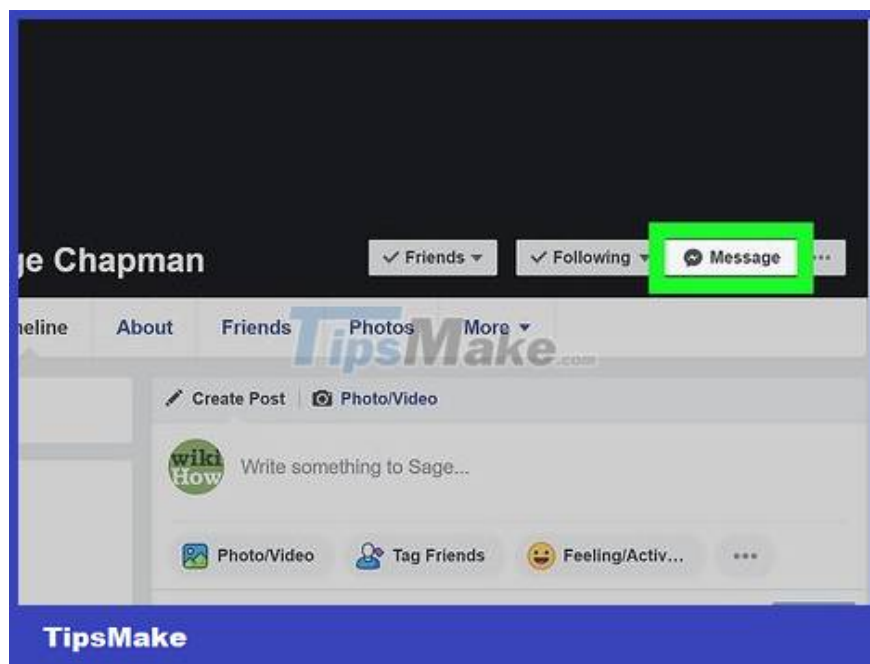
ge Chapman

✓ Friends ▾ ✓ Following ▾ Message ···

neline About Friends Photos More ▾

TipsMake.com

Create Post Photo/Video

wiki How

Write something to Sage...

Photo/Video Tag Friends Feeling/Activ... ···

TipsMake